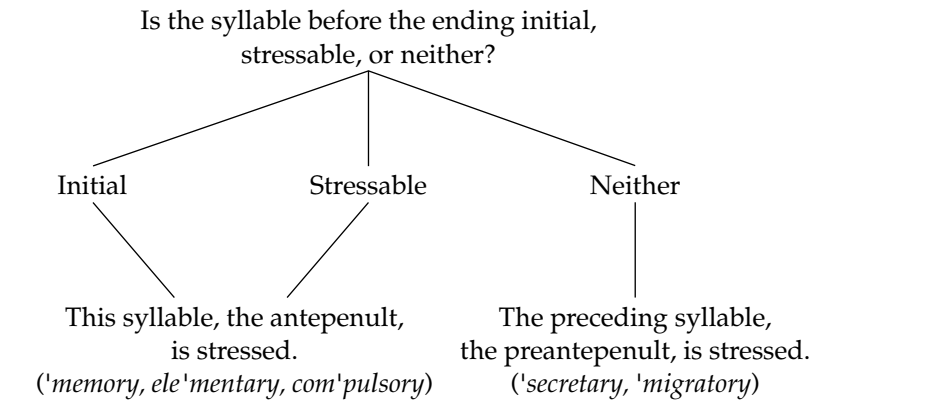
Is the syllable before the ending initial, stressable, or neither?

Initial

Stressable

Neither

This syllable, the antepenult, is stressed. (ˈ*memory, ele*ˈ*mentary, com*ˈ*pulsory*)

The preceding syllable, the preantepenult, is stressed. (ˈ*secretary*, ˈ*migratory*)